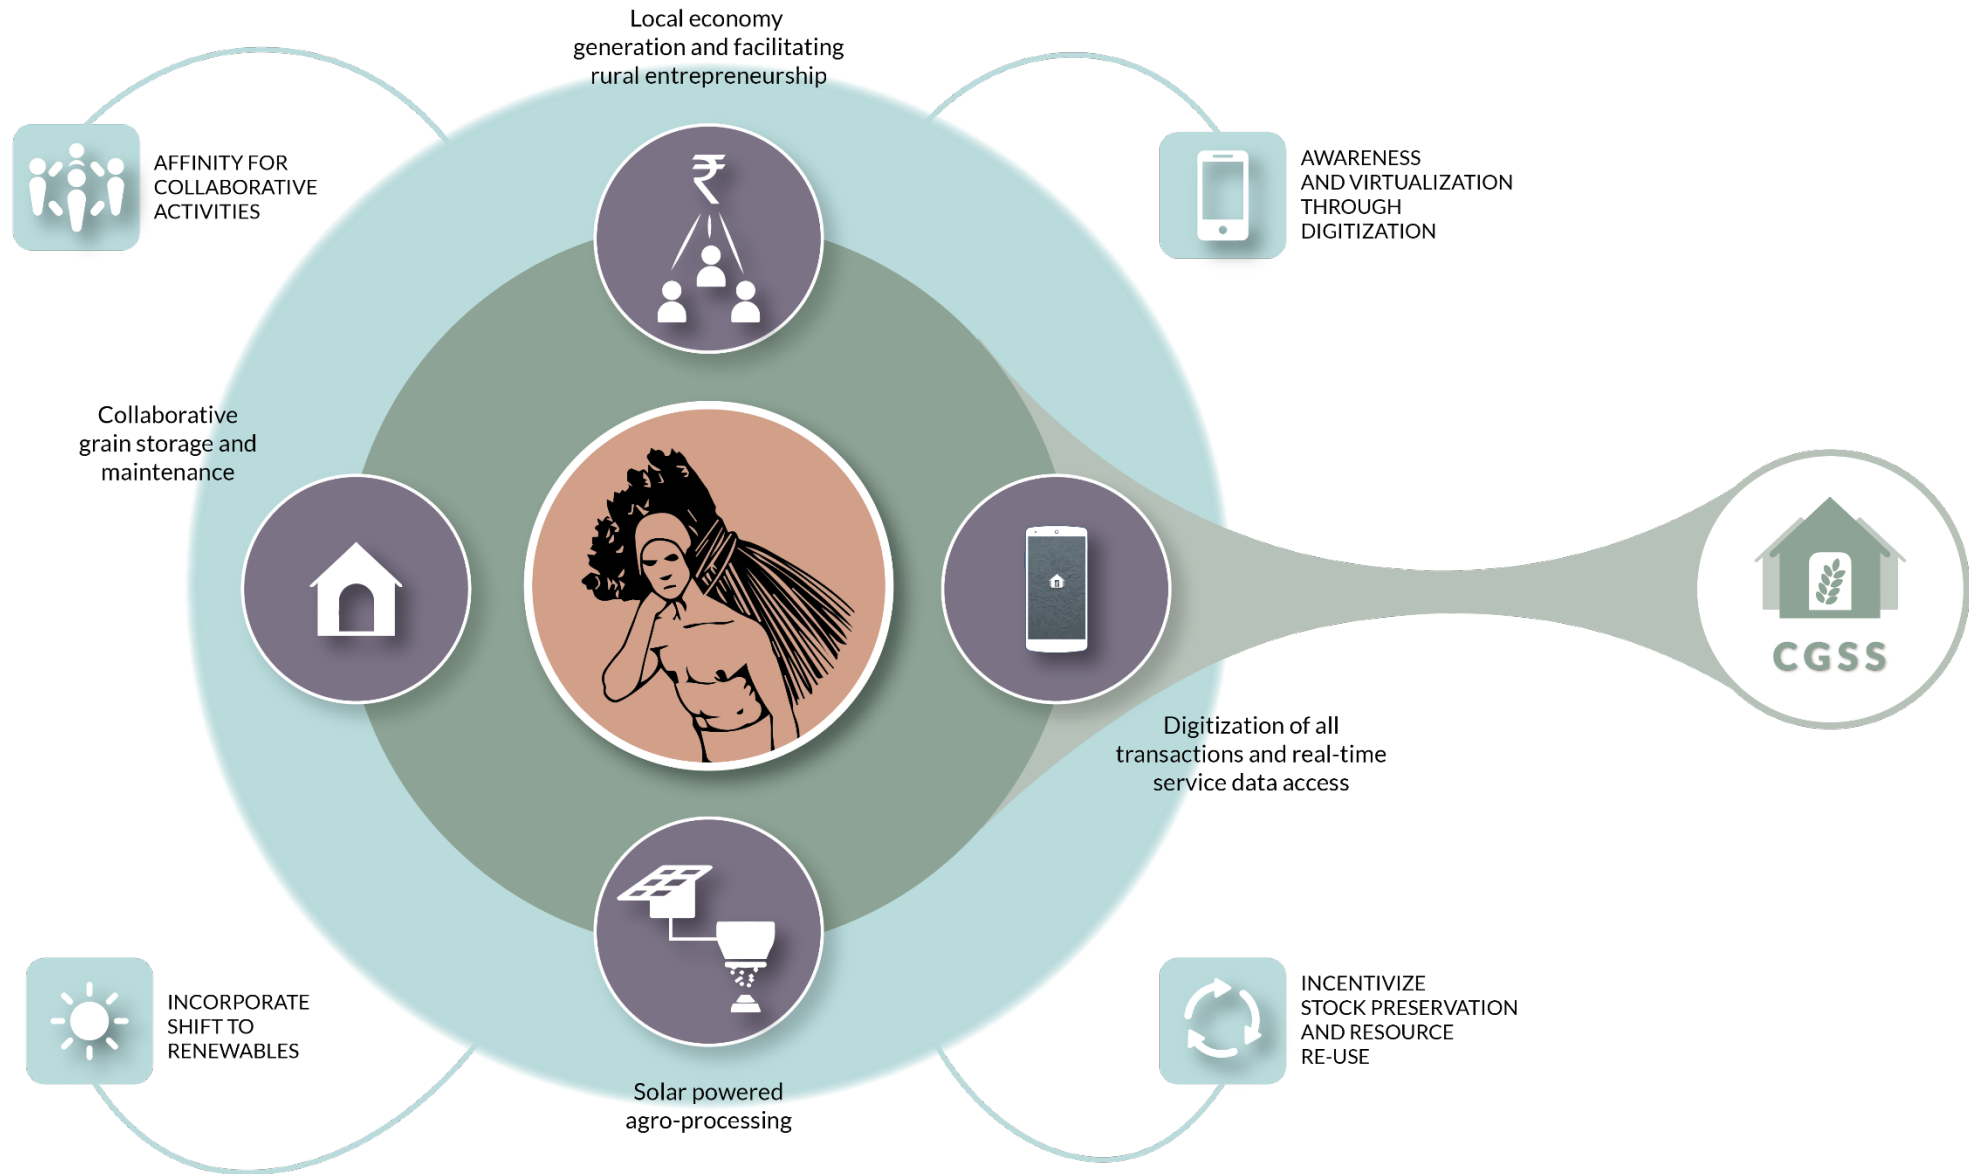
Local economy generation and facilitating rural entrepreneurship

AFFINITY FOR COLLABORATIVE ACTIVITIES

AWARENESS AND VIRTUALIZATION THROUGH DIGITIZATION

₹

Collaborative grain storage and maintenance

CGSS

Digitization of all transactions and real-time service data access

INCORPORATE SHIFT TO RENEWABLES

INCENTIVIZE STOCK PRESERVATION AND RESOURCE RE-USE

Solar powered agro-processing